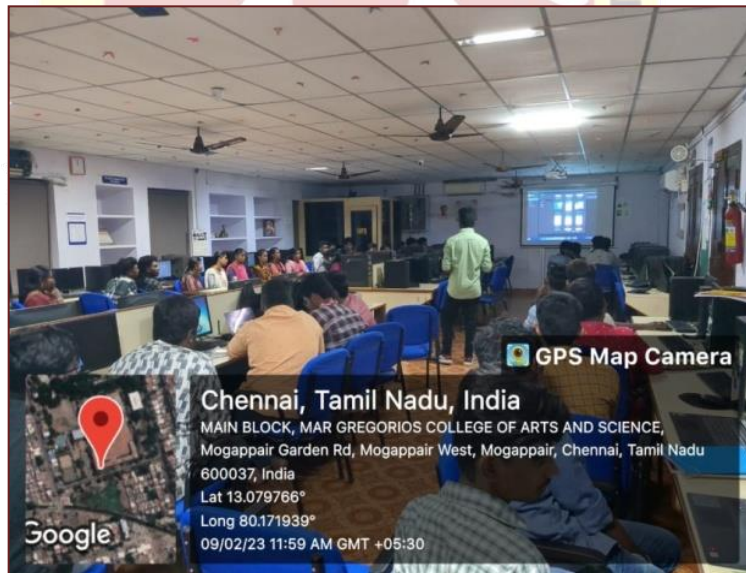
GPS Map Camera

Chennai, Tamil Nadu, India

MAIN BLOCK, MAR GREGORIOS COLLEGE OF ARTS AND SCIENCE, Mogappair Garden Rd, Mogappair West, Mogappair, Chennai, Tamil Nadu 600037, India

Lat 13.079766°

Long 80.171939°

09/02/23 11:59 AM GMT +05:30

Google